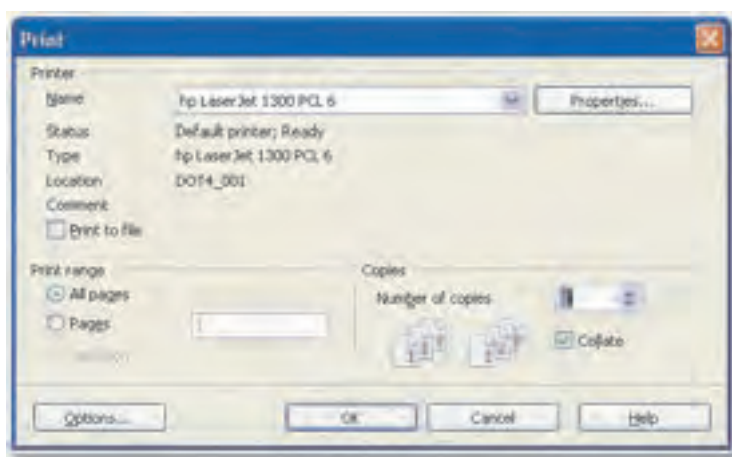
Print

Printer

Name
hp LaserJet 1300 PCL 6
Properties...

Status
Default printer; Ready

Type
hp LaserJet 1300 PCL 6

Location
DOT4_001

Comment

Print to file

Print range

All pages

Pages
1

Selection

Copies

Number of copies
1

Collate

Options...
OK
Cancel
Help